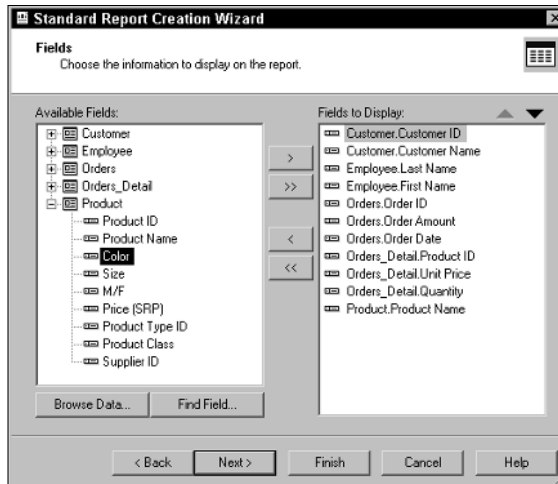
Standard Report Creation Wizard

Fields
Choose the information to display on the report.

Available Fields:
Customer
Employee
Orders
Orders_Detail
Product
Product ID
Product Name
Color
Size
M/F
Price (SRP)
Product Type ID
Product Class
Supplier ID

>
>>
<
<<

Fields to Display:
Customer.Customer ID
Customer.Customer Name
Employee.Last Name
Employee.First Name
Orders.Order ID
Orders.Order Amount
Orders.Order Date
Orders_Detail.Product ID
Orders_Detail.Unit Price
Orders_Detail.Quantity
Product.Product Name

Browse Data...
Find Field...

< Back
Next >
Finish
Cancel
Help